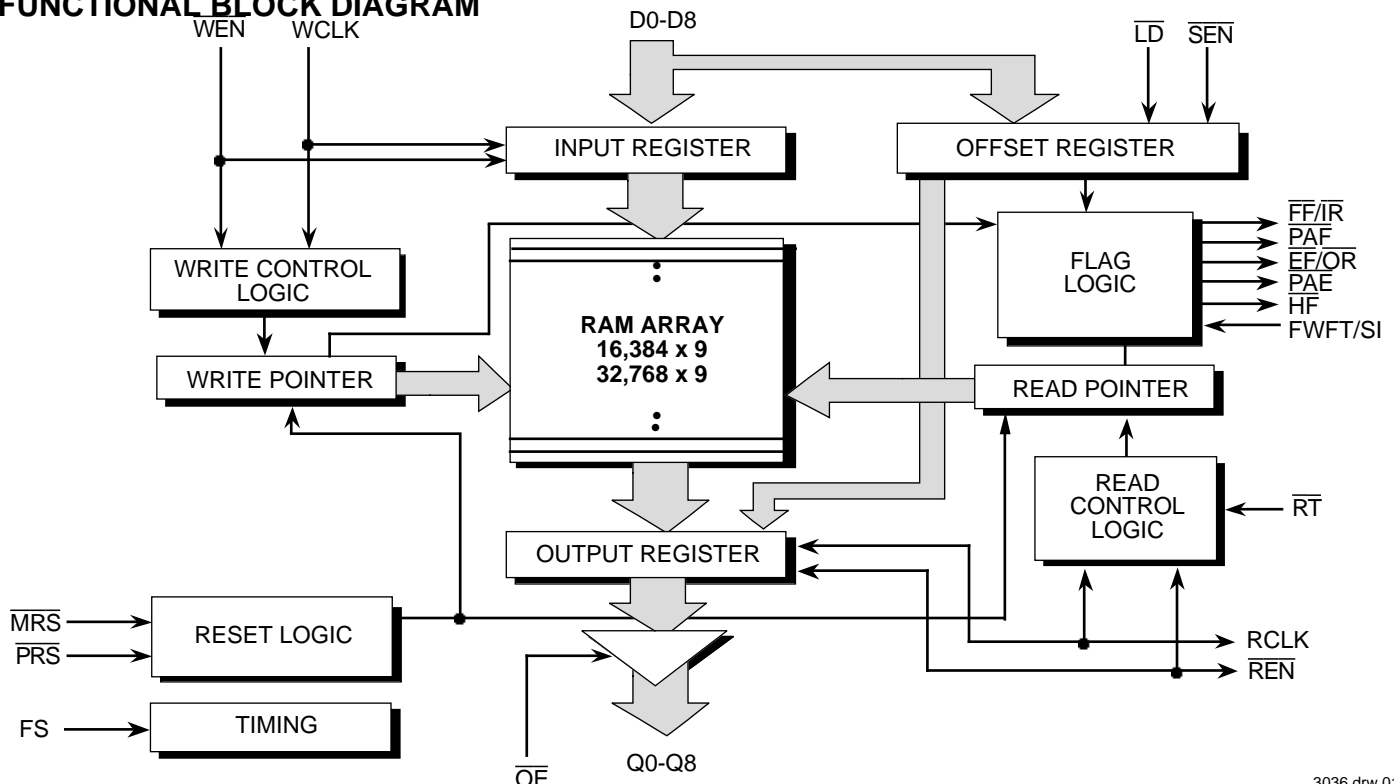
FUNCTIONAL BLOCK DIAGRAM

$\overline{WEN}$ WCLK

D0-D8

$\overline{LD}$ $\overline{SEN}$

INPUT REGISTER

OFFSET REGISTER

$\overline{FF}/\overline{IR}$
$\overline{PAF}$
$\overline{EF}/\overline{OR}$
$\overline{PAE}$
$\overline{HF}$
FWFT/SI

FLAG LOGIC

WRITE CONTROL LOGIC

RAM ARRAY
16,384 x 9
32,768 x 9

WRITE POINTER

READ POINTER

READ CONTROL LOGIC

$\overline{RT}$

OUTPUT REGISTER

$\overline{MRS}$
$\overline{PRS}$

RESET LOGIC

RCLK
$\overline{REN}$

FS

TIMING

Q0-Q8

$\overline{OE}$

3036 drw 0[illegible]